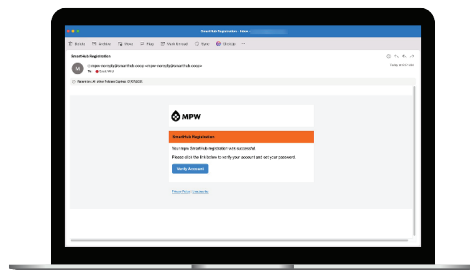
SmartHub Registration - Inbox

Delete Archive Move Flag Mark Unread Sync Group

SmartHub Registration

M

Friday at 8:00 AM

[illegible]

MPW

SmartHub Registration

Your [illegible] SmartHub registration is successful.

Please click the link below to verify your account and set your password.

Verify Account

Privacy Policy | Contact Us